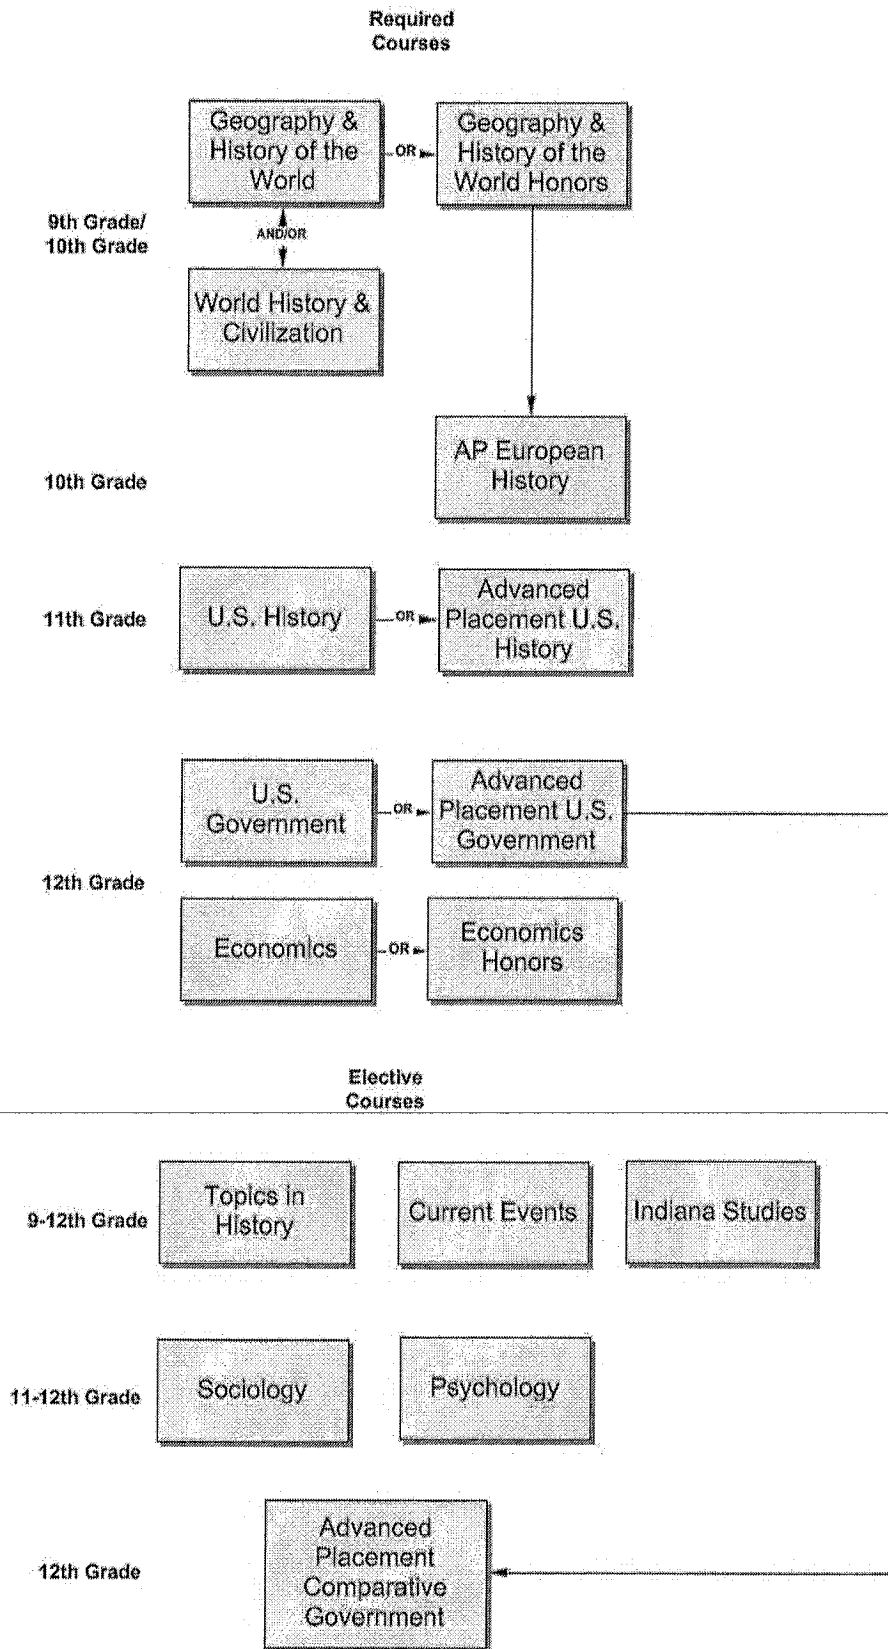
Required Courses

9th Grade/ 10th Grade

Geography & History of the World

OR

Geography & History of the World Honors

AND/OR

World History & Civilization

10th Grade

AP European History

11th Grade

U.S. History

OR

Advanced Placement U.S. History

12th Grade

U.S. Government

OR

Advanced Placement U.S. Government

Economics

OR

Economics Honors

Elective Courses

9-12th Grade

Topics in History

Current Events

Indiana Studies

11-12th Grade

Sociology

Psychology

12th Grade

Advanced Placement Comparative Government